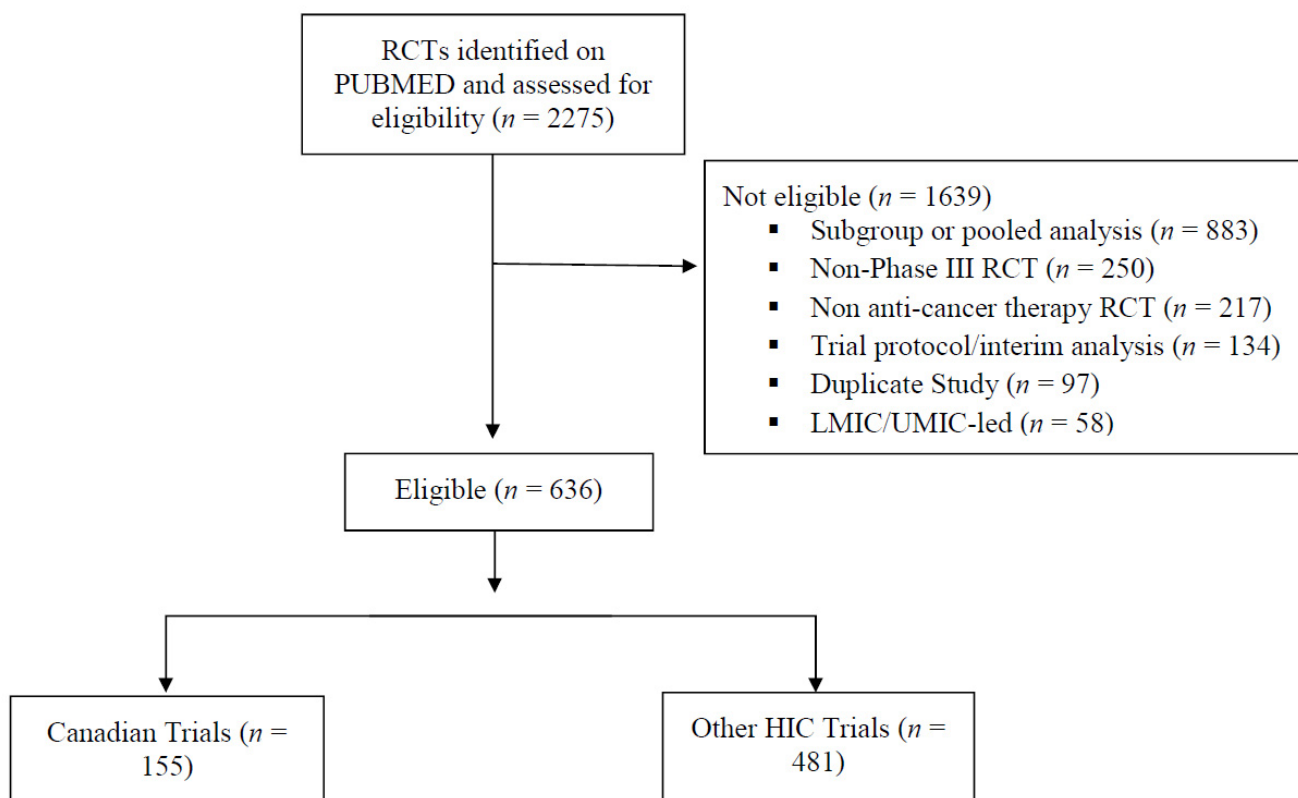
RCTs identified on PUBMED and assessed for eligibility ($n$ = 2275)

Not eligible ($n$ = 1639)
- Subgroup or pooled analysis ($n$ = 883)
- Non-Phase III RCT ($n$ = 250)
- Non anti-cancer therapy RCT ($n$ = 217)
- Trial protocol/interim analysis ($n$ = 134)
- Duplicate Study ($n$ = 97)
- LMIC/UMIC-led ($n$ = 58)

Eligible ($n$ = 636)

Canadian Trials ($n$ = 155)

Other HIC Trials ($n$ = 481)